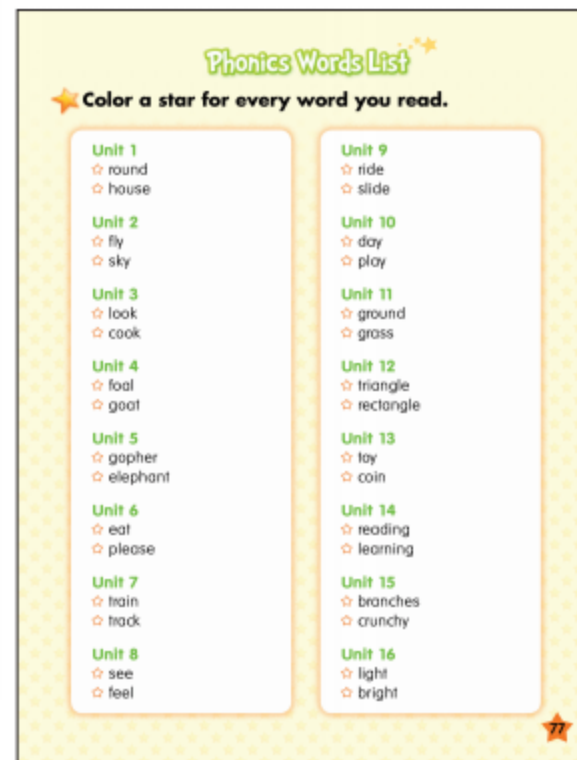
Phonics Words List

Color a star for every word you read.

Unit 1
☆ round
☆ house

Unit 2
☆ fly
☆ sky

Unit 3
☆ look
☆ cook

Unit 4
☆ foal
☆ goat

Unit 5
☆ gopher
☆ elephant

Unit 6
☆ eat
☆ please

Unit 7
☆ train
☆ track

Unit 8
☆ see
☆ feel

Unit 9
☆ ride
☆ slide

Unit 10
☆ day
☆ play

Unit 11
☆ ground
☆ grass

Unit 12
☆ triangle
☆ rectangle

Unit 13
☆ toy
☆ coin

Unit 14
☆ reading
☆ learning

Unit 15
☆ branches
☆ crunchy

Unit 16
☆ light
☆ bright

77